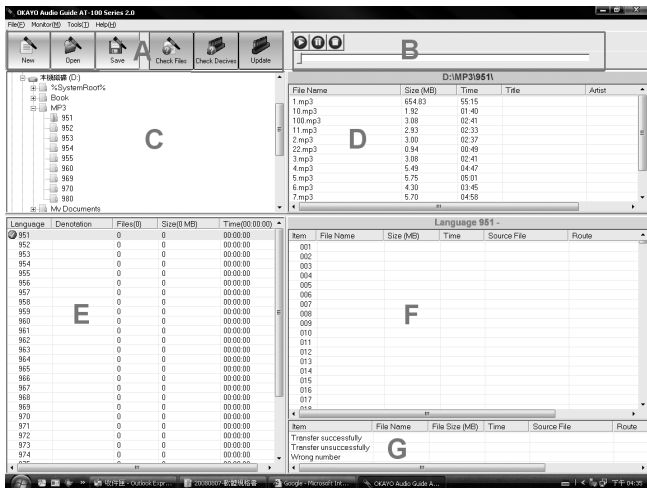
OKAYO Audio Guide AT-100 Series 2.0

File(F) Monitor(M) Tools(T) Help(H)

New Open Save A Check Files Check Decives Update

B

本機磁碟 (D:)
%SystemRoot%
Book
MP3
951
952
953
954
955
960
969
970
980
My Documents

C

D:\MP3\951\

| File Name | Size (MB) | Time | Title | Artist |
|---|---|---|---|---|
| 1.mp3 | 654.83 | 55:15 | | |
| 10.mp3 | 1.92 | 01:40 | | |
| 100.mp3 | 3.08 | 02:41 | | |
| 11.mp3 | 2.93 | 02:33 | | |
| 2.mp3 | 3.00 | 02:37 | | |
| 22.mp3 | 0.94 | 00:49 | | |
| 3.mp3 | 3.08 | 02:41 | | |
| 4.mp3 | 5.49 | 04:47 | | |
| 5.mp3 | 5.75 | 05:01 | | |
| 6.mp3 | 4.30 | 03:45 | | |
| 7.mp3 | 5.70 | 04:58 | | |

D

| Language | Denotation | Files(0) | Size(0 MB) | Time(00:00:00) |
|---|---|---|---|---|
| 951 | | 0 | 0 | 00:00:00 |
| 952 | | 0 | 0 | 00:00:00 |
| 953 | | 0 | 0 | 00:00:00 |
| 954 | | 0 | 0 | 00:00:00 |
| 955 | | 0 | 0 | 00:00:00 |
| 956 | | 0 | 0 | 00:00:00 |
| 957 | | 0 | 0 | 00:00:00 |
| 958 | | 0 | 0 | 00:00:00 |
| 959 | | 0 | 0 | 00:00:00 |
| 960 | | 0 | 0 | 00:00:00 |
| 961 | | 0 | 0 | 00:00:00 |
| 962 | | 0 | 0 | 00:00:00 |
| 963 | | 0 | 0 | 00:00:00 |
| 964 | | 0 | 0 | 00:00:00 |
| 965 | | 0 | 0 | 00:00:00 |
| 966 | | 0 | 0 | 00:00:00 |
| 967 | | 0 | 0 | 00:00:00 |
| 968 | | 0 | 0 | 00:00:00 |
| 969 | | 0 | 0 | 00:00:00 |
| 970 | | 0 | 0 | 00:00:00 |
| 971 | | 0 | 0 | 00:00:00 |
| 972 | | 0 | 0 | 00:00:00 |
| 973 | | 0 | 0 | 00:00:00 |
| 974 | | 0 | 0 | 00:00:00 |

E

Language 951 -

| Item | File Name | Size (MB) | Time | Source File | Route |
|---|---|---|---|---|---|
| 001 | | | | | |
| 002 | | | | | |
| 003 | | | | | |
| 004 | | | | | |
| 005 | | | | | |
| 006 | | | | | |
| 007 | | | | | |
| 008 | | | | | |
| 009 | | | | | |
| 010 | | | | | |
| 011 | | | | | |
| 012 | | | | | |
| 013 | | | | | |
| 014 | | | | | |
| 015 | | | | | |
| 016 | | | | | |
| 017 | | | | | |

F

| Item | File Name | File Size (MB) | Time | Source File | Route |
|---|---|---|---|---|---|
| Transfer successfully | | | | | |
| Transfer unsuccessfully | | | | | |
| Wrong number | | | | | |

G

收件匣 - Outlook Expr... 20080807-範圍規格書 Google - Microsoft Int... OKAYO Audio Guide A... 下午 04:35